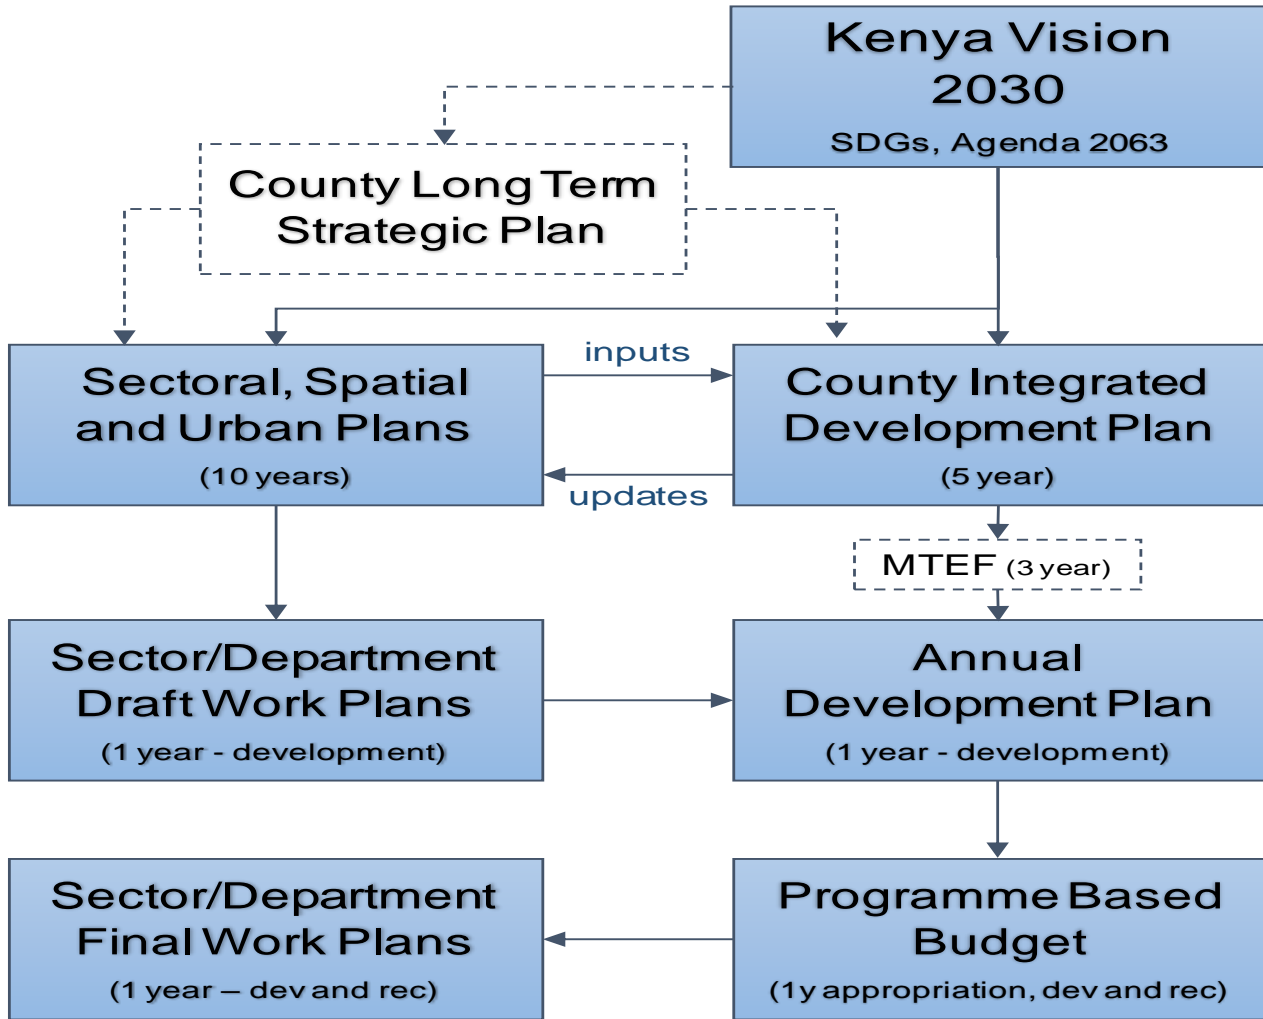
Kenya Vision 2030
SDGs, Agenda 2063

County Long Term Strategic Plan

Sectoral, Spatial and Urban Plans
(10 years)

inputs

updates

County Integrated Development Plan
(5 year)

MTEF (3 year)

Sector/Department Draft Work Plans
(1 year - development)

Annual Development Plan
(1 year - development)

Sector/Department Final Work Plans
(1 year – dev and rec)

Programme Based Budget
(1y appropriation, dev and rec)